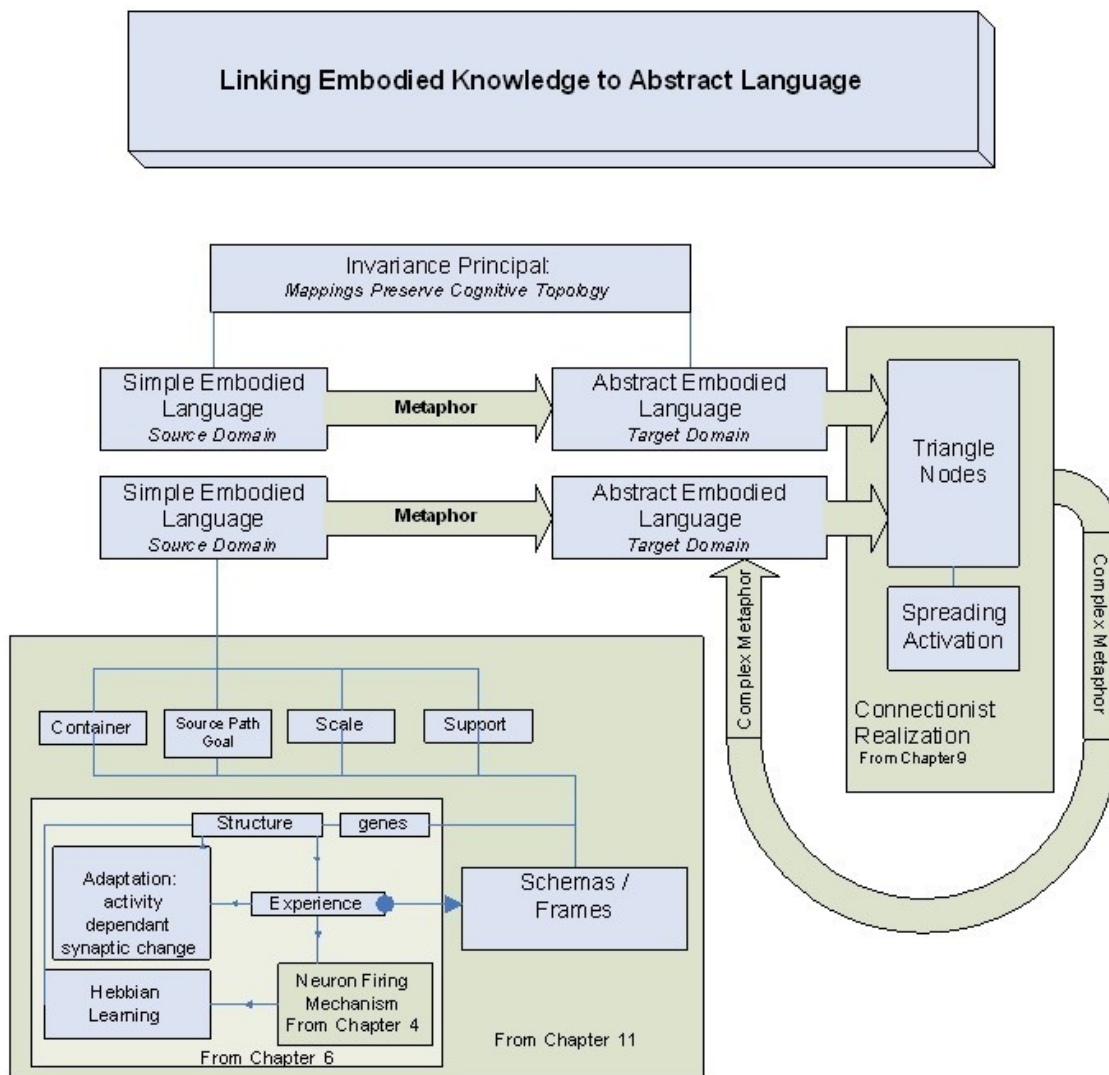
Linking Embodied Knowledge to Abstract Language

Invariance Principal:
*Mappings Preserve Cognitive Topology*

Simple Embodied Language
*Source Domain*

Metaphor

Abstract Embodied Language
*Target Domain*

Simple Embodied Language
*Source Domain*

Metaphor

Abstract Embodied Language
*Target Domain*

Triangle Nodes

Spreading Activation

Connectionist Realization
From Chapter 9

Complex Metaphor

Complex Metaphor

Container

Source Path Goal

Scale

Support

Structure

genes

Adaptation: activity dependant synaptic change

Experience

Schemas / Frames

Hebbian Learning

Neuron Firing Mechanism From Chapter 4

From Chapter 6

From Chapter 11